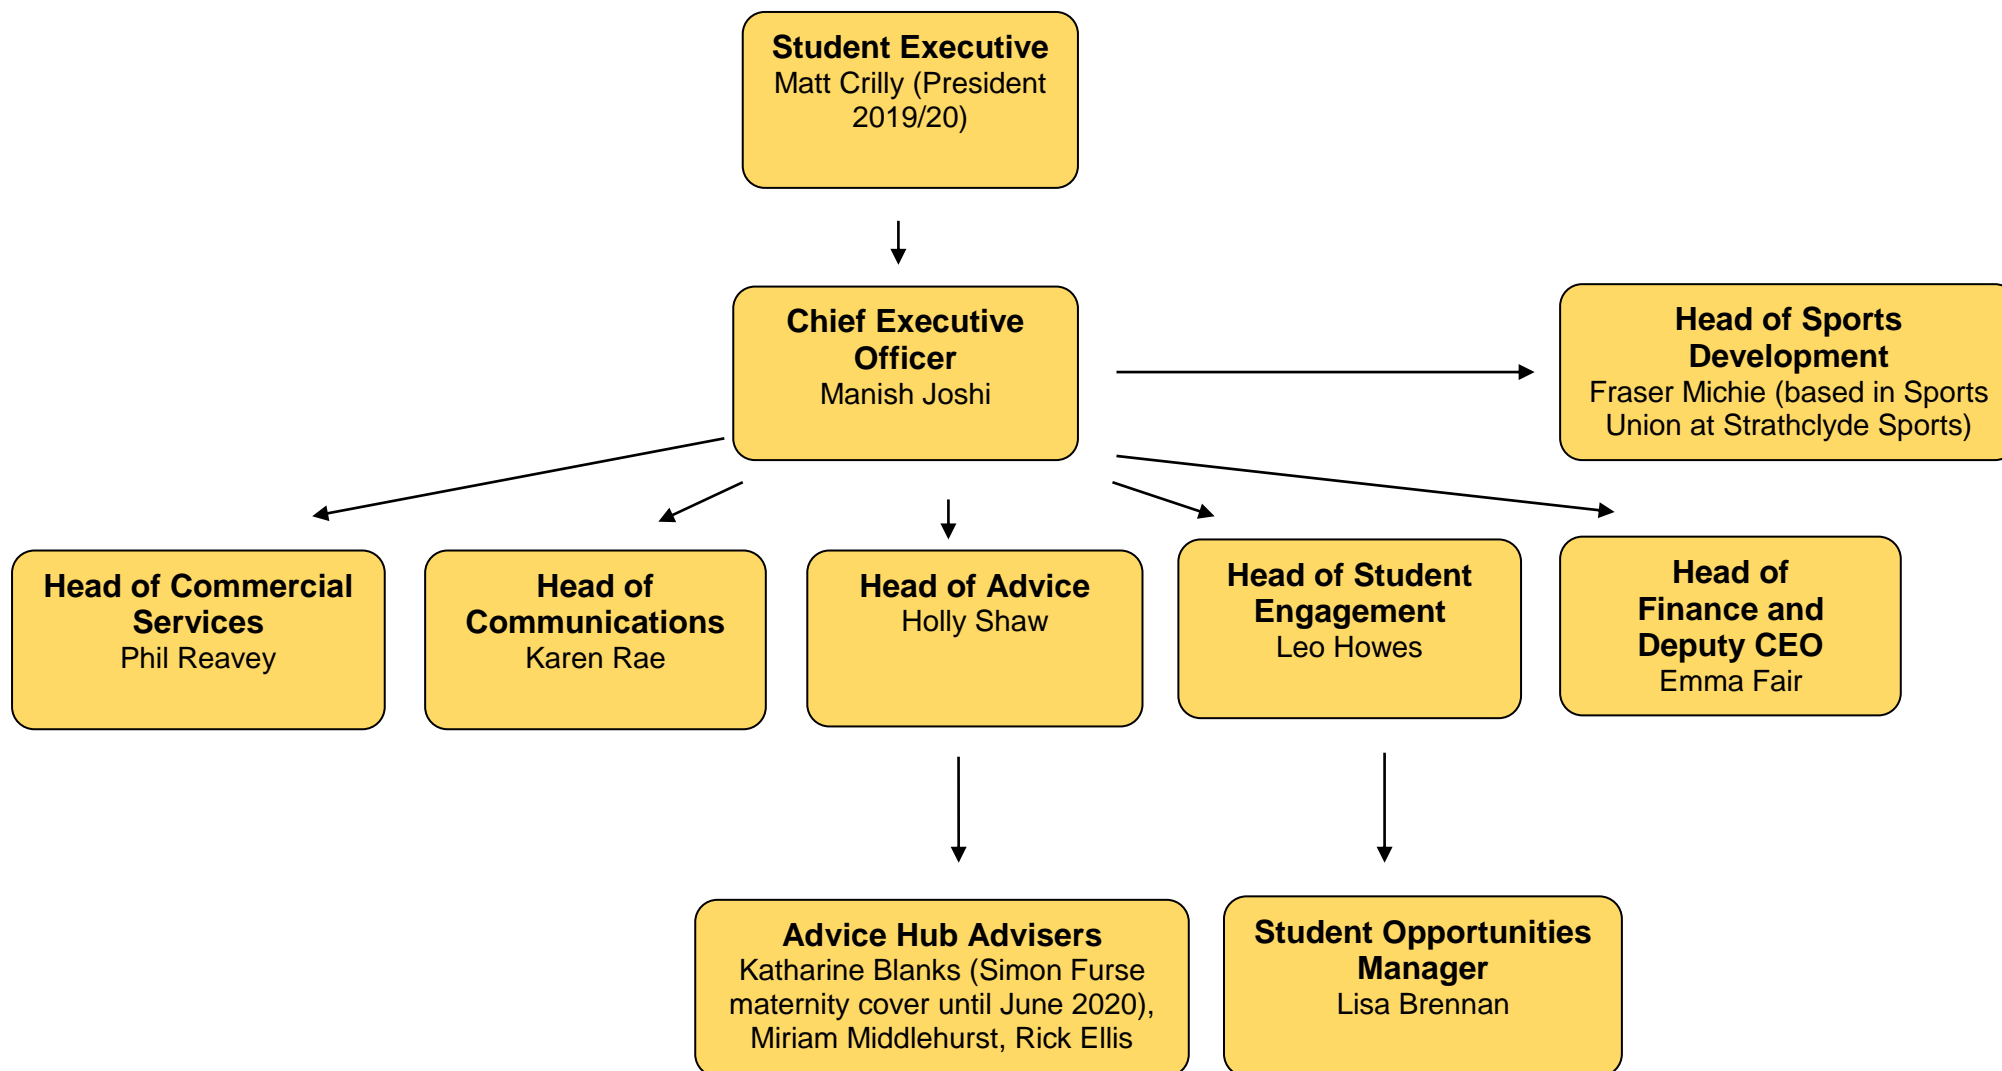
**Student Executive**
Matt Crilly (President 2019/20)

**Chief Executive Officer**
Manish Joshi

**Head of Sports Development**
Fraser Michie (based in Sports Union at Strathclyde Sports)

**Head of Commercial Services**
Phil Reavey

**Head of Communications**
Karen Rae

**Head of Advice**
Holly Shaw

**Head of Student Engagement**
Leo Howes

**Head of Finance and Deputy CEO**
Emma Fair

**Advice Hub Advisers**
Katharine Blanks (Simon Furse maternity cover until June 2020), Miriam Middlehurst, Rick Ellis

**Student Opportunities Manager**
Lisa Brennan